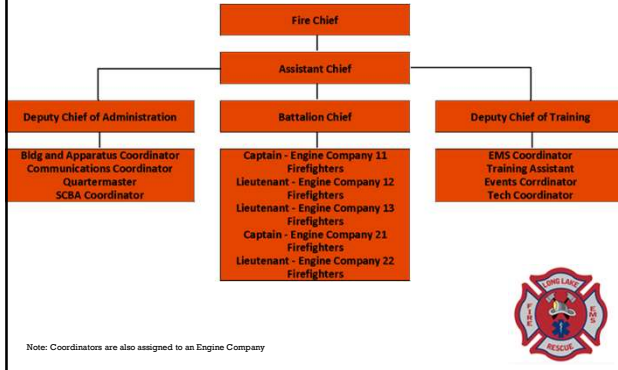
Fire Chief

Assistant Chief

Deputy Chief of Administration

Bldg and Apparatus Coordinator
Communications Coordinator
Quartermaster
SCBA Coordinator

Battalion Chief

Captain - Engine Company 11
Firefighters
Lieutenant - Engine Company 12
Firefighters
Lieutenant - Engine Company 13
Firefighters
Captain - Engine Company 21
Firefighters
Lieutenant - Engine Company 22
Firefighters

Deputy Chief of Training

EMS Coordinator
Training Assistant
Events Corrdinator
Tech Coordinator

LONG LAKE
FIRE
EMS
RESCUE

Note: Coordinators are also assigned to an Engine Company